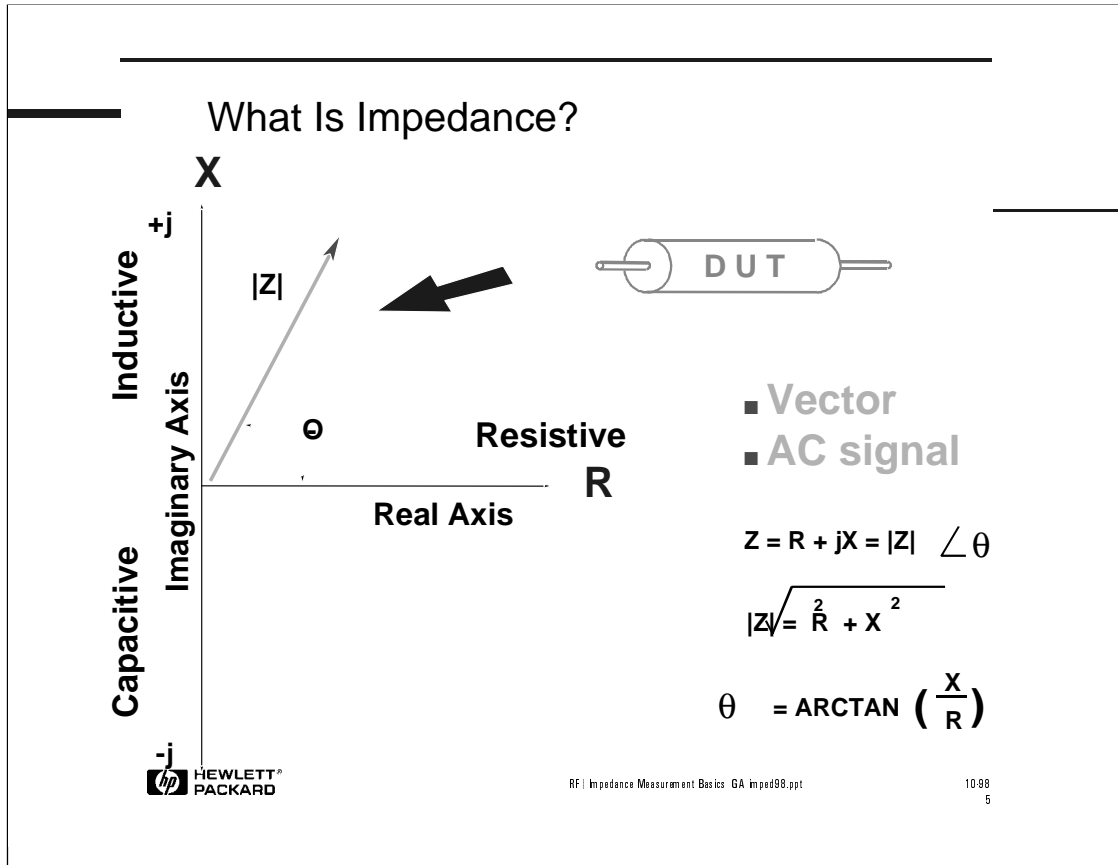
What Is Impedance?

X

+j

Inductive

Imaginary Axis

Capacitive

-j

|Z|

Θ

Resistive

R

Real Axis

DUT

■ Vector
■ AC signal

$Z = R + jX = |Z| \angle \theta$

$|Z| = \sqrt{R^2 + X^2}$

$\theta = ARCTAN \left( \frac{X}{R} \right)$

hp HEWLETT® PACKARD

RF| Impedance Measurement Basics GA imped98.ppt

10-98
5